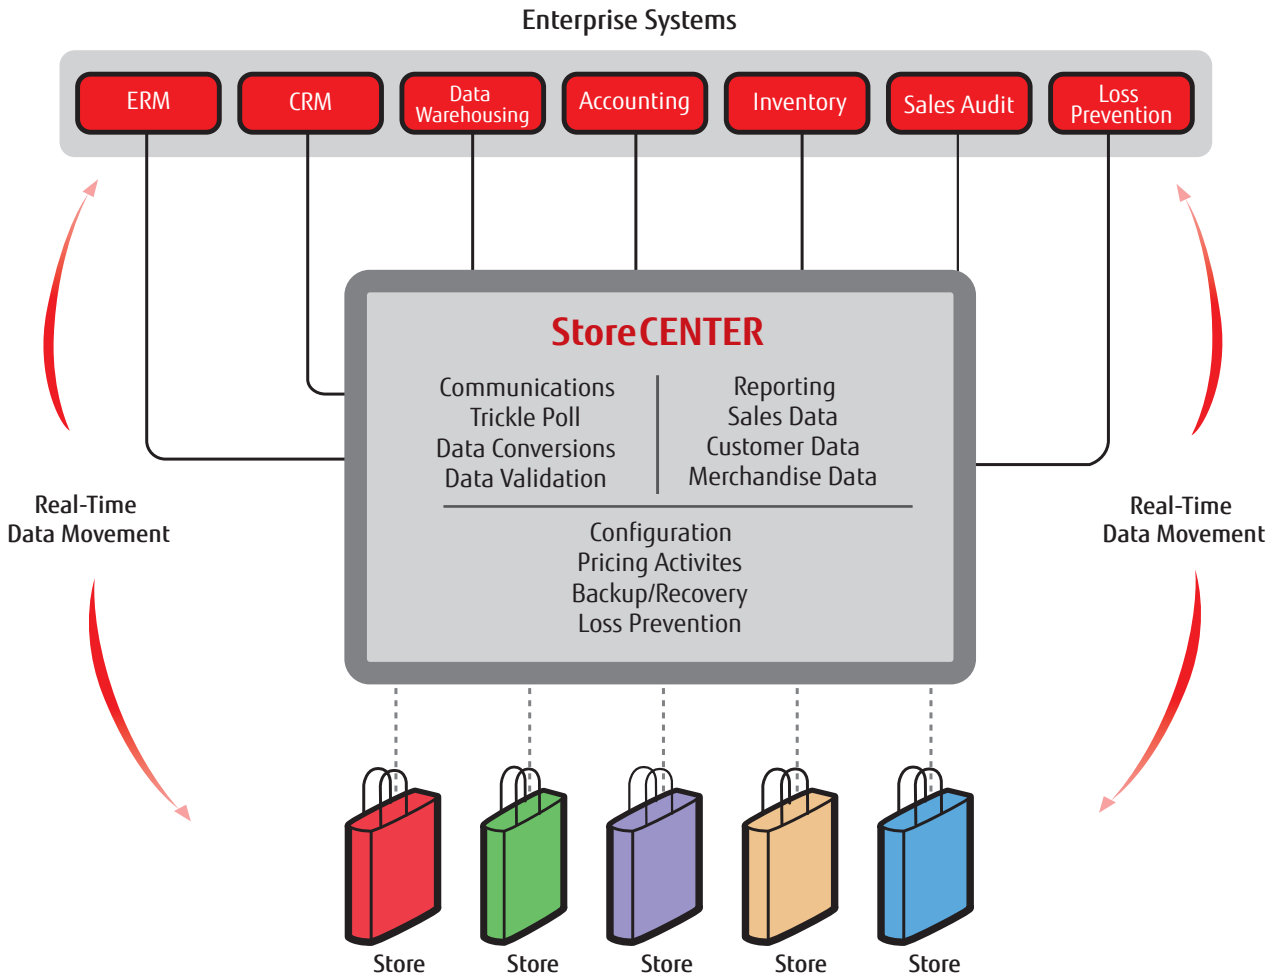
Enterprise Systems

ERM

CRM

Data Warehousing

Accounting

Inventory

Sales Audit

Loss Prevention

Real-Time Data Movement

StoreCENTER

Communications
Trickle Poll
Data Conversions
Data Validation

Reporting
Sales Data
Customer Data
Merchandise Data

Configuration
Pricing Activites
Backup/Recovery
Loss Prevention

Real-Time Data Movement

Store

Store

Store

Store

Store